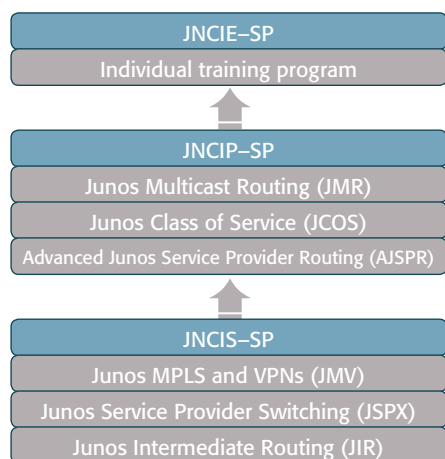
JNCIE–SP
Individual training program

JNCIP–SP
Junos Multicast Routing (JMR)
Junos Class of Service (JCOS)
Advanced Junos Service Provider Routing (AJSPR)

JNCIS–SP
Junos MPLS and VPNs (JMV)
Junos Service Provider Switching (JSPX)
Junos Intermediate Routing (JIR)